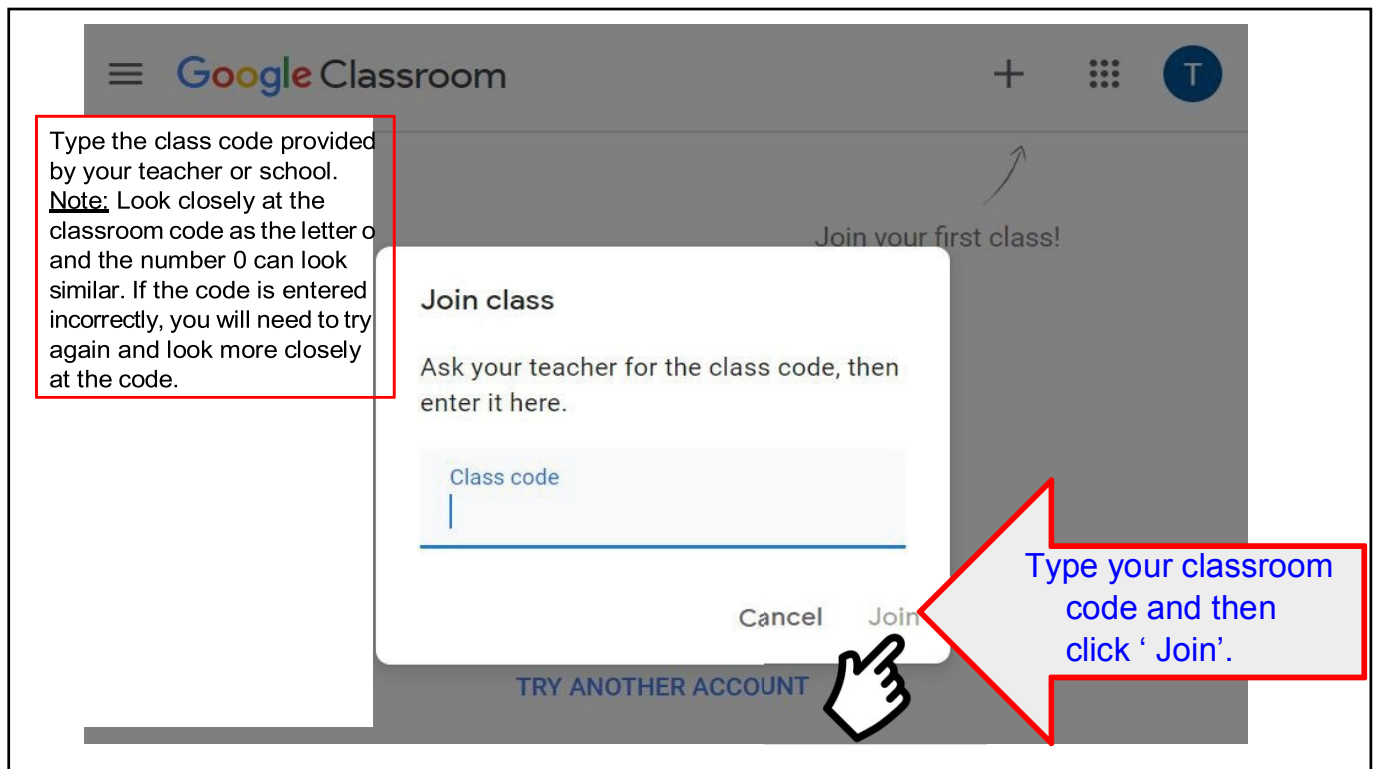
Google Classroom

T

Type the class code provided by your teacher or school. Note: Look closely at the classroom code as the letter o and the number 0 can look similar. If the code is entered incorrectly, you will need to try again and look more closely at the code.

Join your first class!

Join class

Ask your teacher for the class code, then enter it here.

Class code

Cancel Join

TRY ANOTHER ACCOUNT

Type your classroom code and then click ‘ Join’.